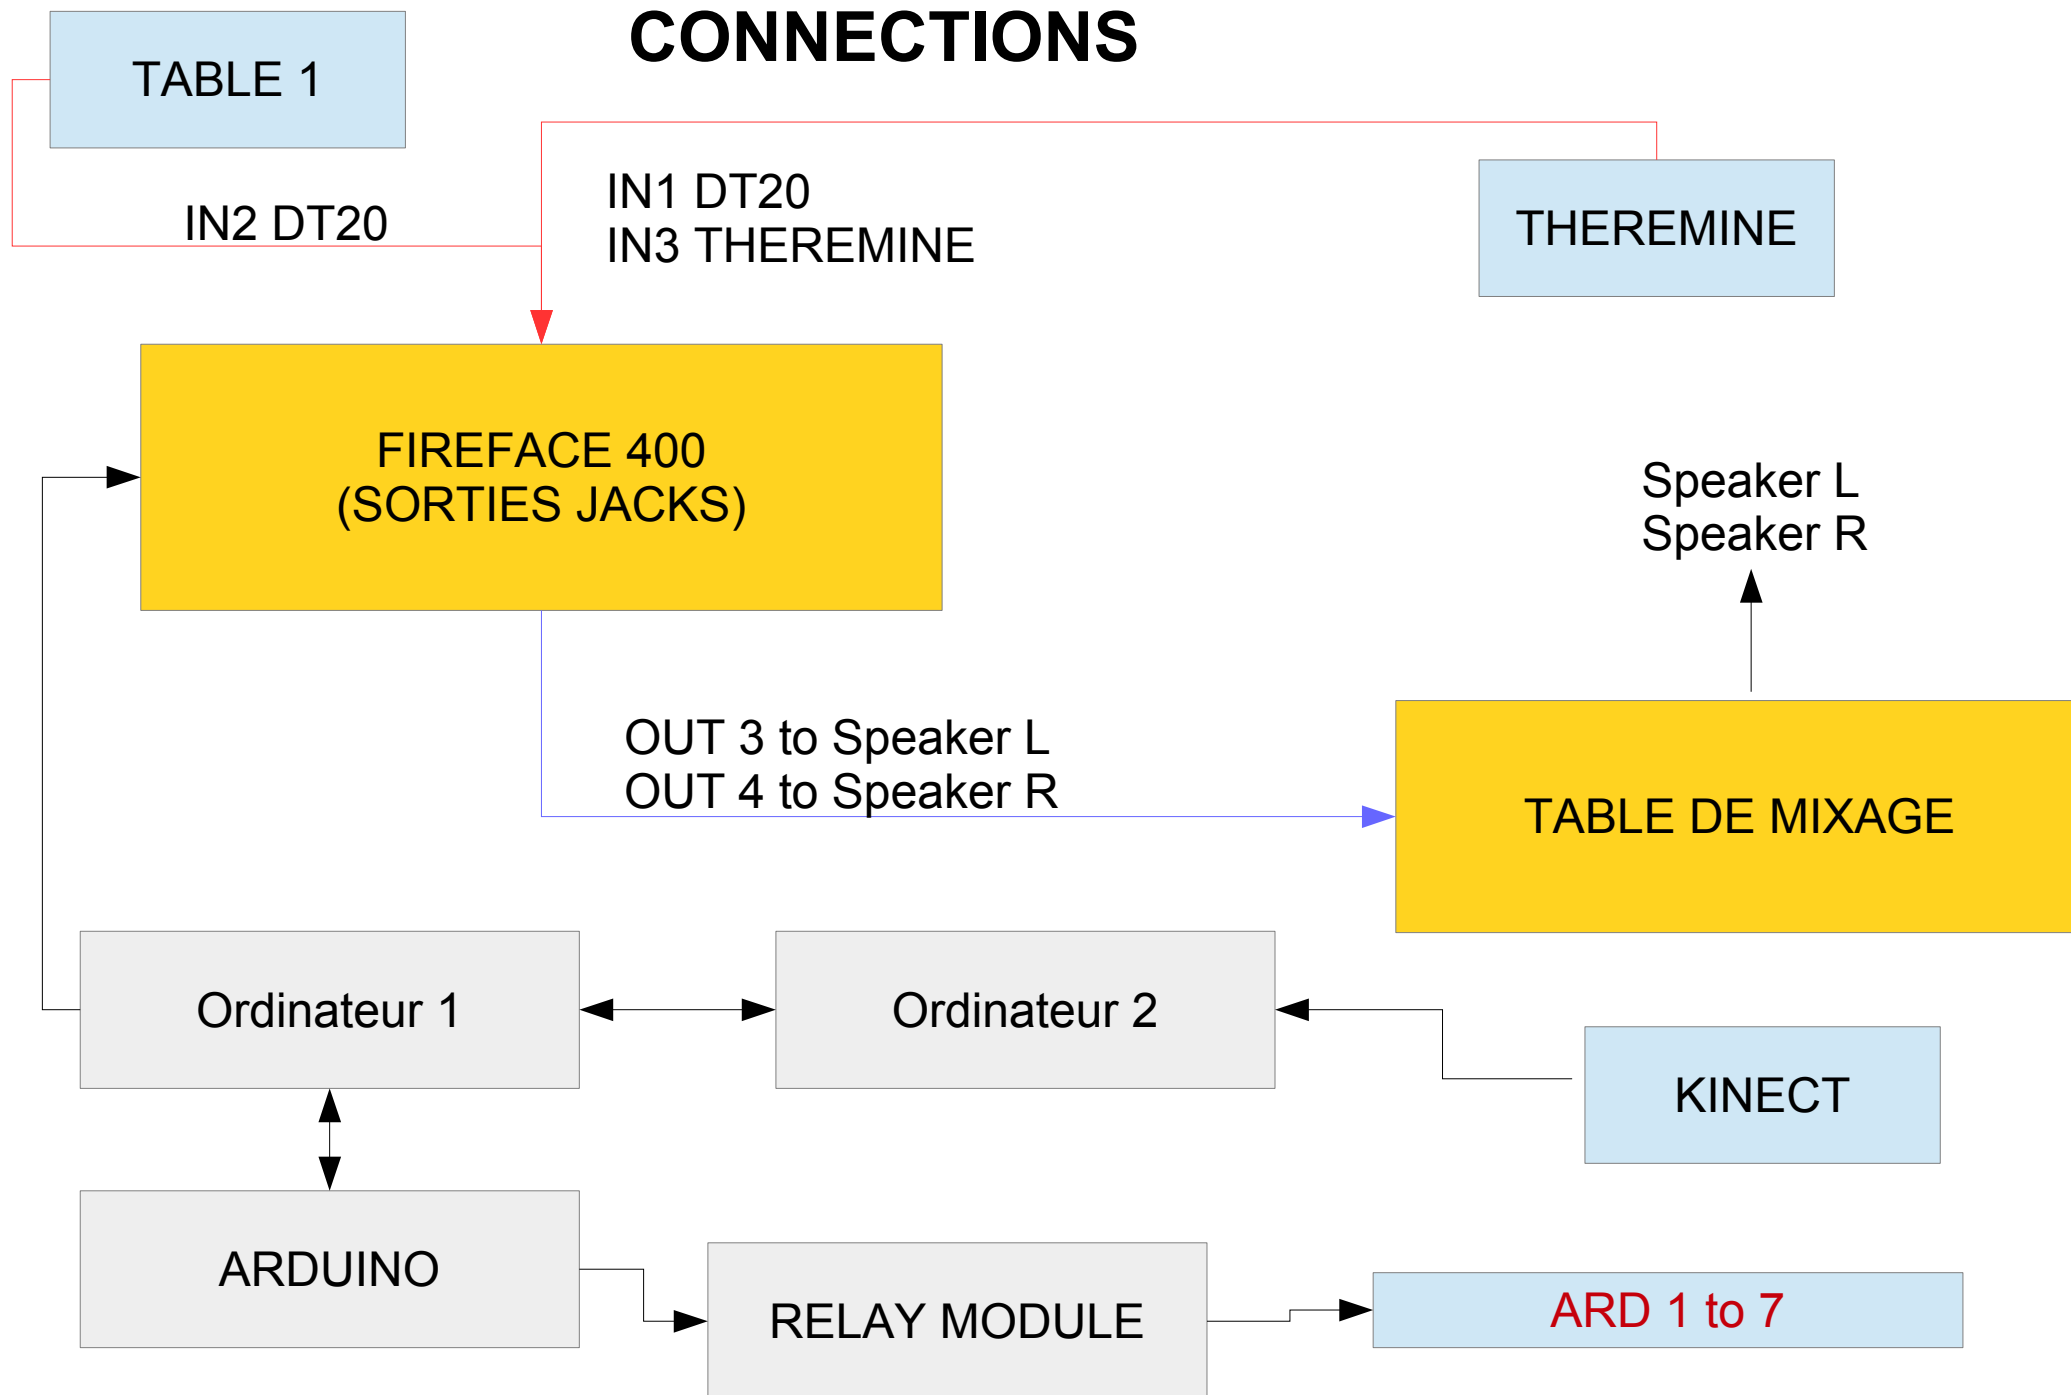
CONNECTIONS

TABLE 1

IN2 DT20

IN1 DT20
IN3 THEREMINE

THEREMINE

FIREFACE 400
(SORTIES JACKS)

Speaker L
Speaker R

OUT 3 to Speaker L
OUT 4 to Speaker R

TABLE DE MIXAGE

Ordinateur 1

Ordinateur 2

KINECT

ARDUINO

RELAY MODULE

ARD 1 to 7